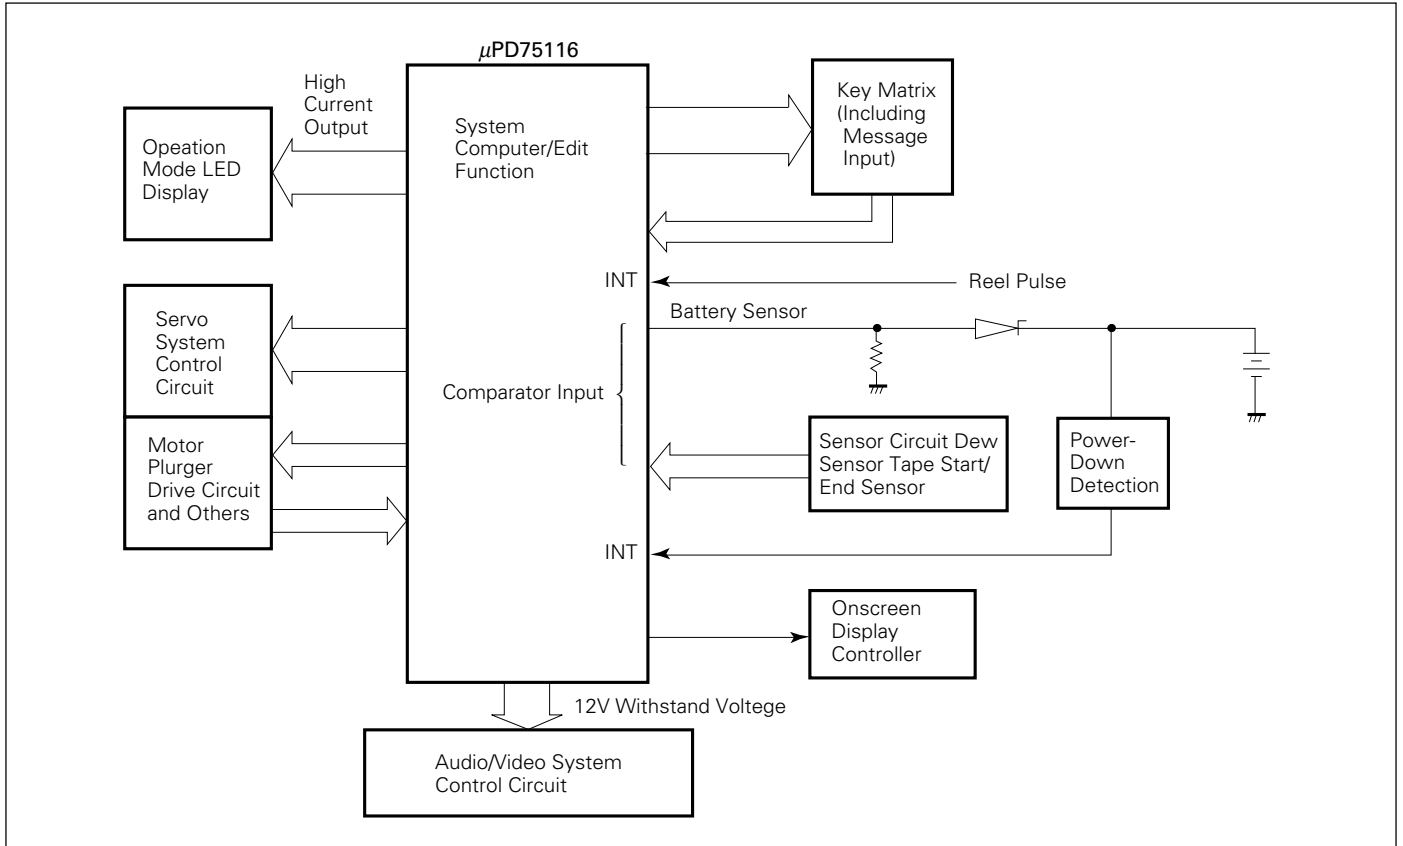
$\mu$PD75116

High Current Output

Opeation Mode LED Display

System Computer/Edit Function

Key Matrix (Including Message Input)

INT

Reel Pulse

Battery Sensor

Servo System Control Circuit

Comparator Input

Motor Plurger Drive Circuit and Others

Sensor Circuit Dew Sensor Tape Start/ End Sensor

Power-Down Detection

INT

Onscreen Display Controller

12V Withstand Voltege

Audio/Video System Control Circuit